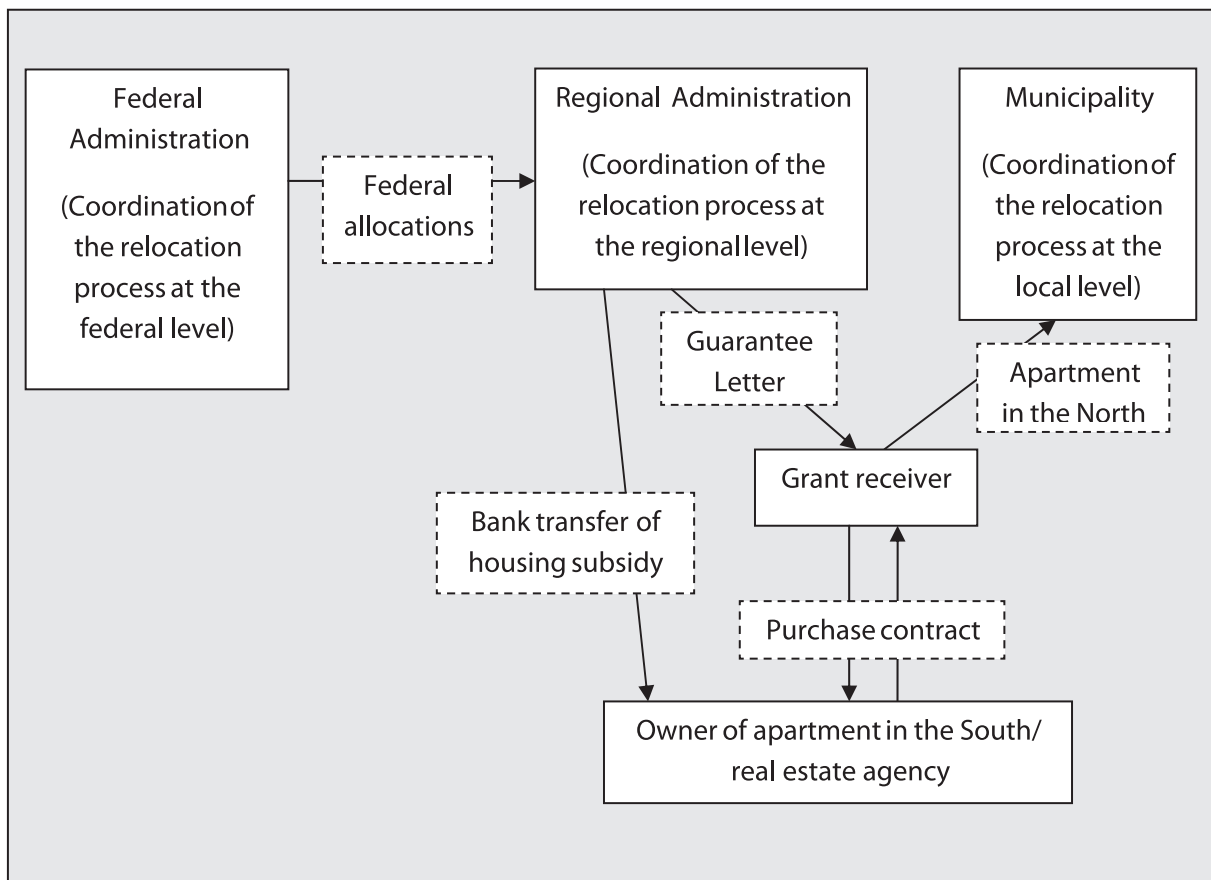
Federal Administration

(Coordination of the relocation process at the federal level)

Federal allocations

Regional Administration

(Coordination of the relocation process at the regional level)

Municipality

(Coordination of the relocation process at the local level)

Guarantee Letter

Apartment in the North

Grant receiver

Bank transfer of housing subsidy

Purchase contract

Owner of apartment in the South/ real estate agency